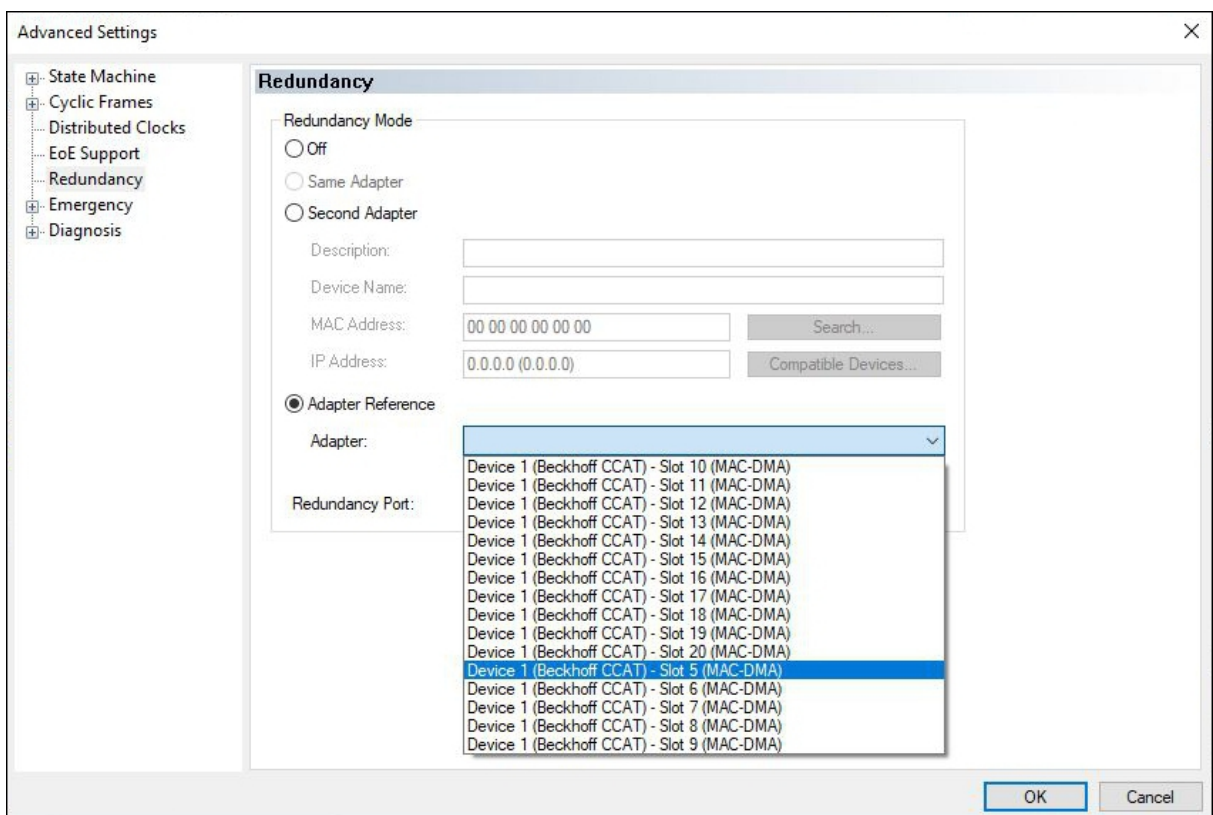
Advanced Settings

State Machine
Cyclic Frames
Distributed Clocks
EoE Support
Redundancy
Emergency
Diagnosis

Redundancy

Redundancy Mode
Off
Same Adapter
Second Adapter
Description:
Device Name:
MAC Address: 00 00 00 00 00 00
Search...
IP Address: 0.0.0.0 (0.0.0.0)
Compatible Devices...
Adapter Reference
Adapter:
Redundancy Port:

Device 1 (Beckhoff CCAT) - Slot 10 (MAC-DMA)
Device 1 (Beckhoff CCAT) - Slot 11 (MAC-DMA)
Device 1 (Beckhoff CCAT) - Slot 12 (MAC-DMA)
Device 1 (Beckhoff CCAT) - Slot 13 (MAC-DMA)
Device 1 (Beckhoff CCAT) - Slot 14 (MAC-DMA)
Device 1 (Beckhoff CCAT) - Slot 15 (MAC-DMA)
Device 1 (Beckhoff CCAT) - Slot 16 (MAC-DMA)
Device 1 (Beckhoff CCAT) - Slot 17 (MAC-DMA)
Device 1 (Beckhoff CCAT) - Slot 18 (MAC-DMA)
Device 1 (Beckhoff CCAT) - Slot 19 (MAC-DMA)
Device 1 (Beckhoff CCAT) - Slot 20 (MAC-DMA)
Device 1 (Beckhoff CCAT) - Slot 5 (MAC-DMA)
Device 1 (Beckhoff CCAT) - Slot 6 (MAC-DMA)
Device 1 (Beckhoff CCAT) - Slot 7 (MAC-DMA)
Device 1 (Beckhoff CCAT) - Slot 8 (MAC-DMA)
Device 1 (Beckhoff CCAT) - Slot 9 (MAC-DMA)

OK
Cancel